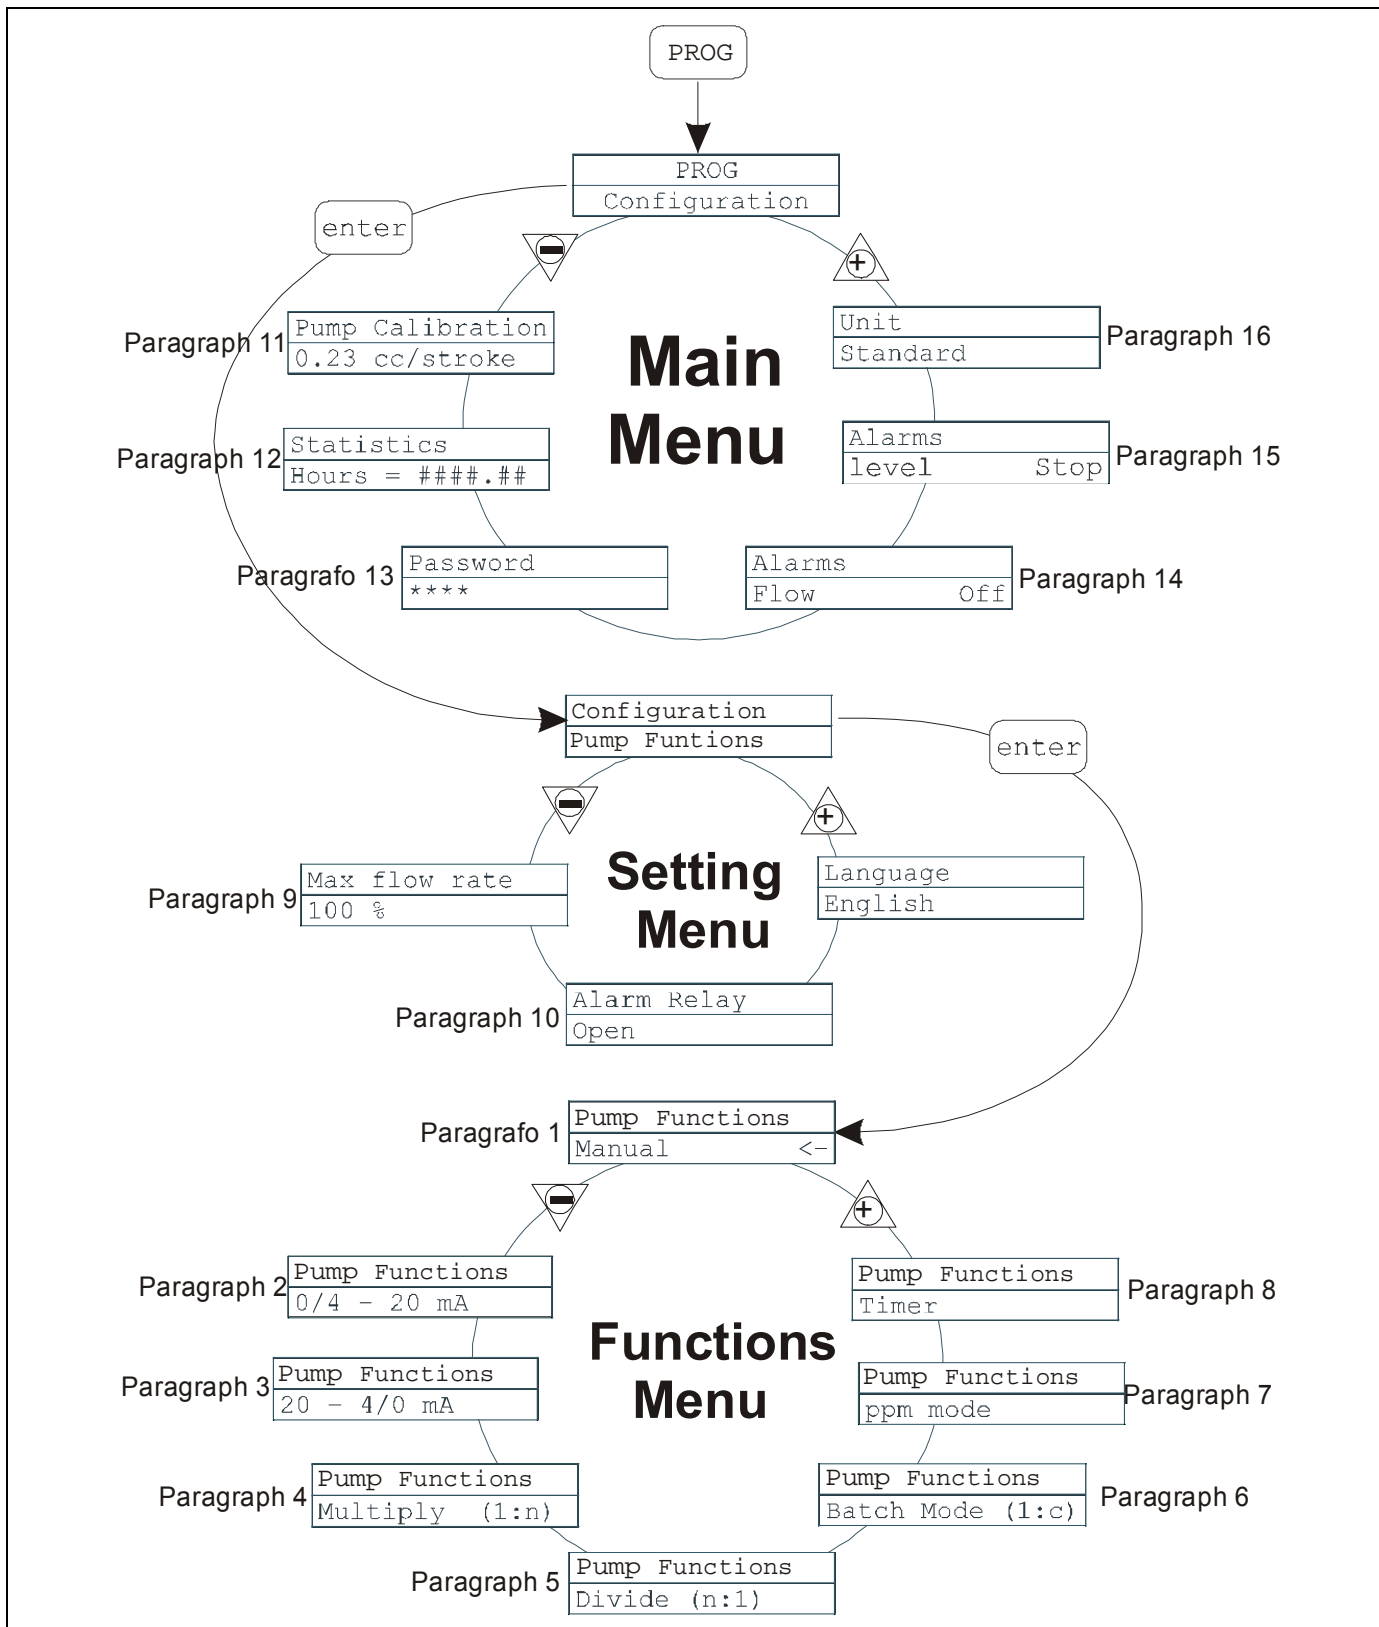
PROG

PROG
Configuration

enter

Main Menu

Paragraph 11
Pump Calibration
0.23 cc/stroke

Unit
Standard
Paragraph 16

Paragraph 12
Statistics
Hours = ####.##

Alarms
level Stop
Paragraph 15

Paragrafo 13
Password
****

Alarms
Flow Off
Paragraph 14

Configuration
Pump Funtions

enter

Setting Menu

Paragraph 9
Max flow rate
100 %

Language
English

Paragraph 10
Alarm Relay
Open

Paragrafo 1
Pump Functions
Manual <-

Functions Menu

Paragraph 2
Pump Functions
0/4 - 20 mA

Pump Functions
Timer
Paragraph 8

Paragraph 3
Pump Functions
20 - 4/0 mA

Pump Functions
ppm mode
Paragraph 7

Paragraph 4
Pump Functions
Multiply (1:n)

Pump Functions
Batch Mode (1:c)
Paragraph 6

Paragraph 5
Pump Functions
Divide (n:1)